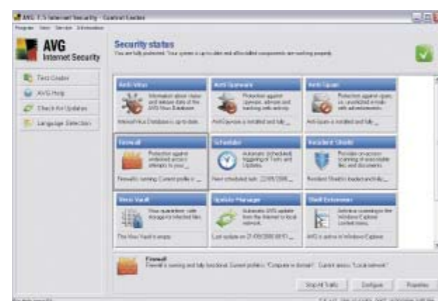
AVG 7.5 Internet Security - Control Center

AVG
Internet Security

Test Center
AVG Help
Check for Updates
Language Selection

Security status
You are fully protected. Your system is up to date and all installed components are working properly.

Anti-Virus
Information about virus and release date of the AVG Virus Database.
Internet Virus Database is up to date.

Anti-Spyware
Protection against spyware, adware and tracking software.
Anti-Spyware is installed and fully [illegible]

Anti-Spam
Protection against spam, i.e. unsolicited e-mails with advertisements.
Anti-spam is installed and fully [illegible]

Firewall
Protection against unwanted access attempts to your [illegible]
Firewall is running. Current profile is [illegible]

Scheduler
Automatic (scheduled) triggering of Tests and Updates.
Next scheduled task: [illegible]

Resident Shield
Protection against on-access scanning of executable files and documents.
Resident Shield is installed and fully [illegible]

Virus Vault
Virus quarantine with storage of infected files.
The Virus Vault is empty.

Update Manager
Automatic AVG update from the Internet or local network.
Last update on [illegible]

Shell Extension
Virus scanning in the Windows® shell (context menu).
AVG is active in Windows Explorer.

Firewall
Firewall is running and fully functional. Current profile: "Computer in domain". Current status: "Local network".

Stop All Traffic
Configure
Properties